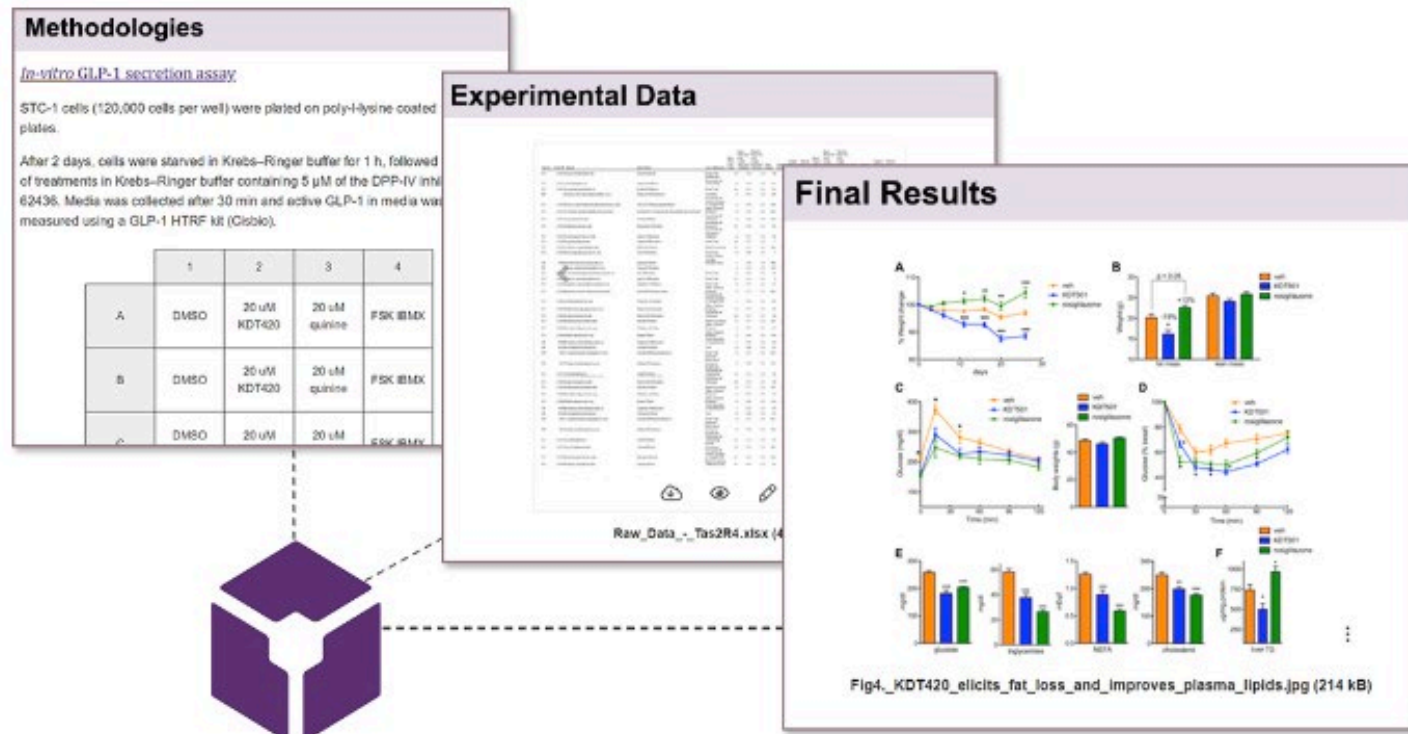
Methodologies

In-vitro GLP-1 secretion assay

STC-1 cells (120,000 cells per well) were plated on poly-l-lysine coated plates.

After 2 days, cells were starved in Krebs–Ringer buffer for 1 h, followed of treatments in Krebs–Ringer buffer containing 5 μM of the DPP-IV inhi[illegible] 62436. Media was collected after 30 min and active GLP-1 in media wa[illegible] measured using a GLP-1 HTRF kit (Cisbio).

| | 1 | 2 | 3 | 4 |
|---|---|---|---|---|
| A | DMSO | 20 uM KDT420 | 20 uM quinine | FSK IBMX |
| B | DMSO | 20 uM KDT420 | 20 uM quinine | FSK IBMX |
| C | DMSO | 20 uM | 20 uM | FSK IBMX |

Experimental Data

Raw_Data_-_Tas2R4.xlsx (4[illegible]

Final Results

A
veh
KDT501
rosiglitazone
% Weight change
Days

B
p = 0.05
veh
KDT501
rosiglitazone
fat mass
lean mass

C
veh
KDT501
rosiglitazone
Glucose (mg/dl)
Time (min)
Body weight (g)

D
veh
KDT501
rosiglitazone
Glucose (% basal)
Time (min)

E
glucose
triglycerides
NEFA
cholesterol

F
veh
KDT501
rosiglitazone
liver TG

Fig4._KDT420_elicits_fat_loss_and_improves_plasma_lipids.jpg (214 kB)